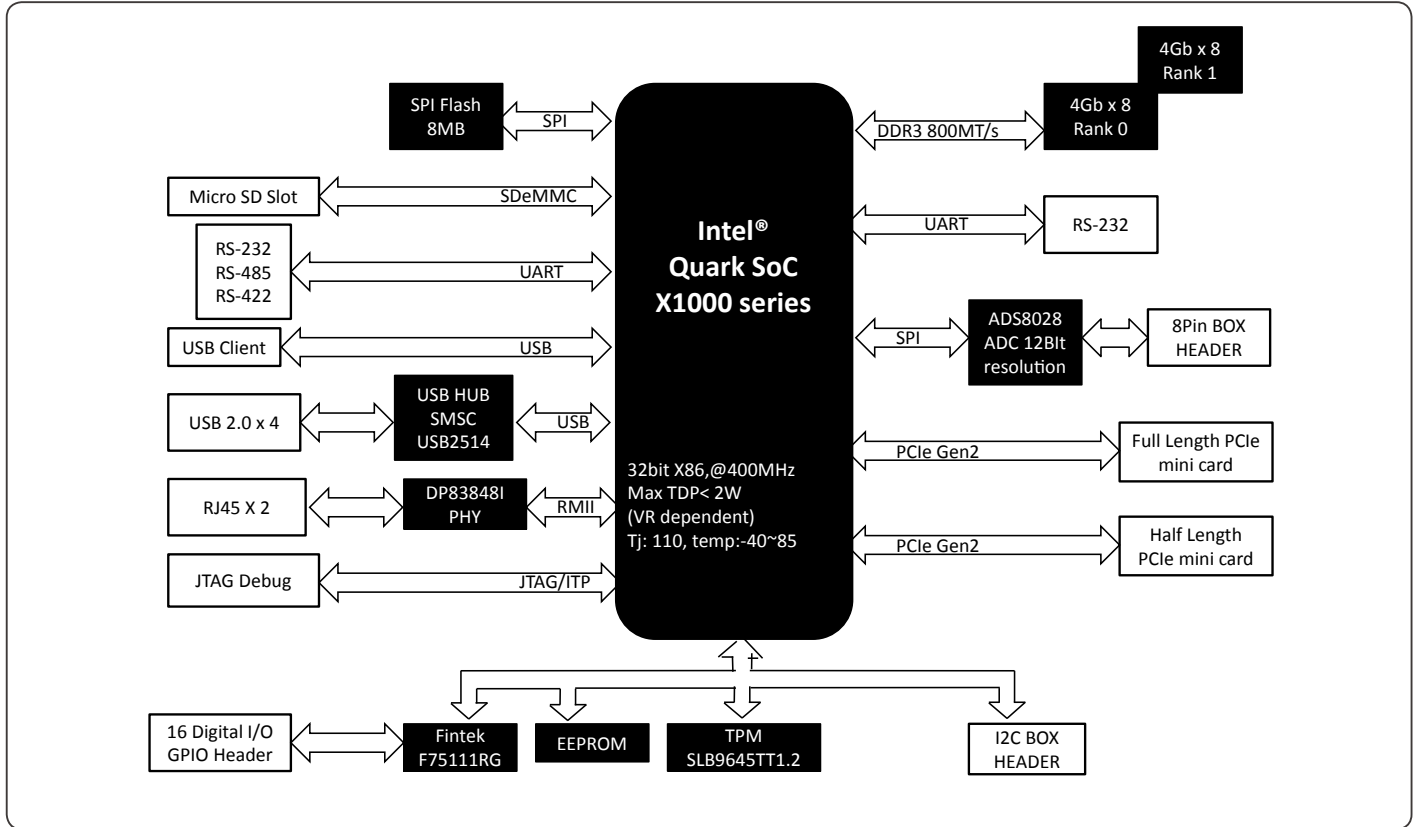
4Gb x 8
Rank 1

4Gb x 8
Rank 0

SPI Flash
8MB

SPI

DDR3 800MT/s

Micro SD Slot

SDeMMC

Intel®
Quark SoC
X1000 series

UART

RS-232

RS-232
RS-485
RS-422

UART

SPI

ADS8028
ADC 12BIt
resolution

8Pin BOX
HEADER

USB Client

USB

USB 2.0 x 4

USB HUB
SMSC
USB2514

USB

PCIe Gen2

Full Length PCIe
mini card

32bit X86,@400MHz
Max TDP< 2W
(VR dependent)
Tj: 110, temp:-40~85

RJ45 X 2

DP83848I
PHY

RMII

PCIe Gen2

Half Length
PCIe mini card

JTAG Debug

JTAG/ITP

16 Digital I/O
GPIO Header

Fintek
F75111RG

EEPROM

TPM
SLB9645TT1.2

I2C BOX
HEADER